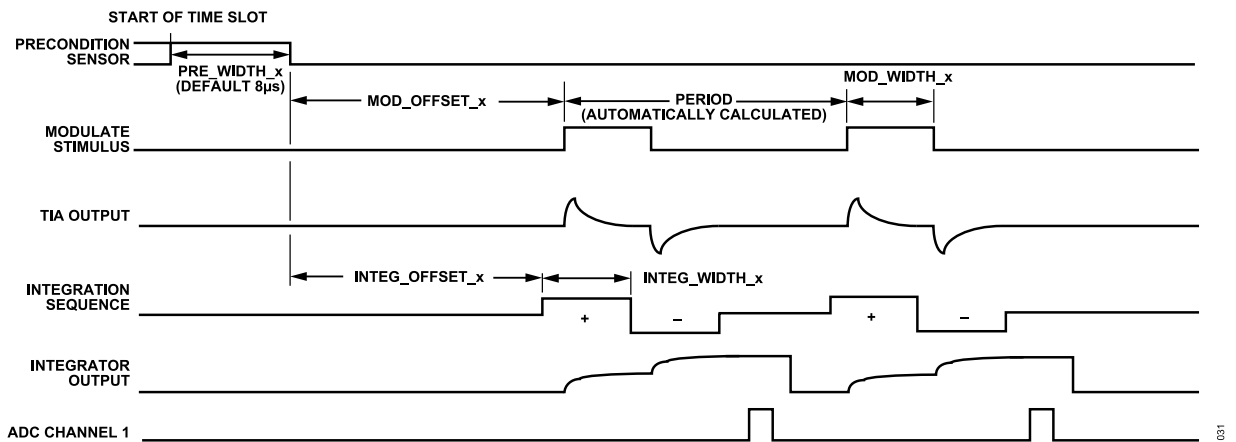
START OF TIME SLOT

PRECONDITION SENSOR

PRE_WIDTH_x (DEFAULT 8µs)

MOD_OFFSET_x

PERIOD (AUTOMATICALLY CALCULATED)

MOD_WIDTH_x

MODULATE STIMULUS

TIA OUTPUT

INTEG_OFFSET_x

INTEG_WIDTH_x

INTEGRATION SEQUENCE

+

–

+

–

INTEGRATOR OUTPUT

ADC CHANNEL 1

031